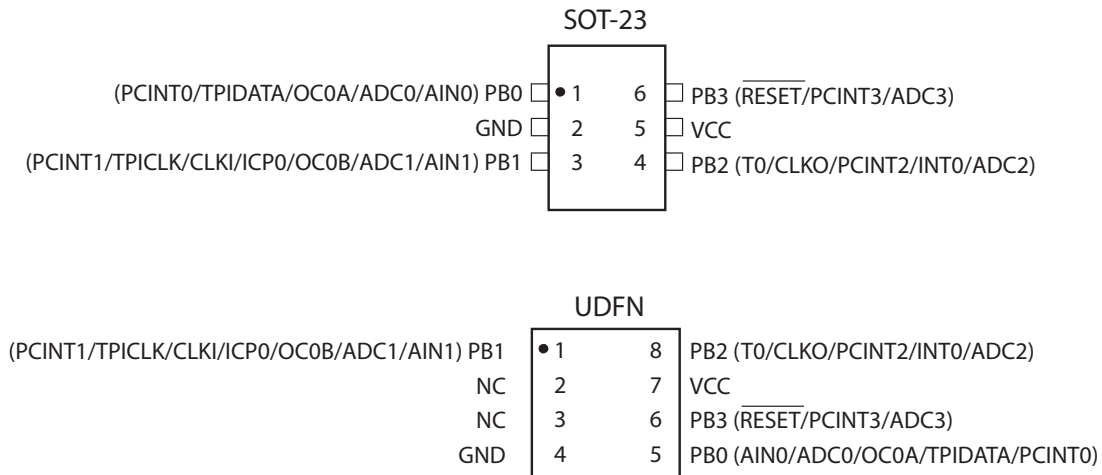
SOT-23

(PCINT0/TPIDATA/OC0A/ADC0/AIN0) PB0 1 6 PB3 ($\overline{\text{RESET}}$/PCINT3/ADC3)
GND 2 5 VCC
(PCINT1/TPICLK/CLKI/ICP0/OC0B/ADC1/AIN1) PB1 3 4 PB2 (T0/CLKO/PCINT2/INT0/ADC2)

UDFN

(PCINT1/TPICLK/CLKI/ICP0/OC0B/ADC1/AIN1) PB1 1 8 PB2 (T0/CLKO/PCINT2/INT0/ADC2)
NC 2 7 VCC
NC 3 6 PB3 ($\overline{\text{RESET}}$/PCINT3/ADC3)
GND 4 5 PB0 (AIN0/ADC0/OC0A/TPIDATA/PCINT0)